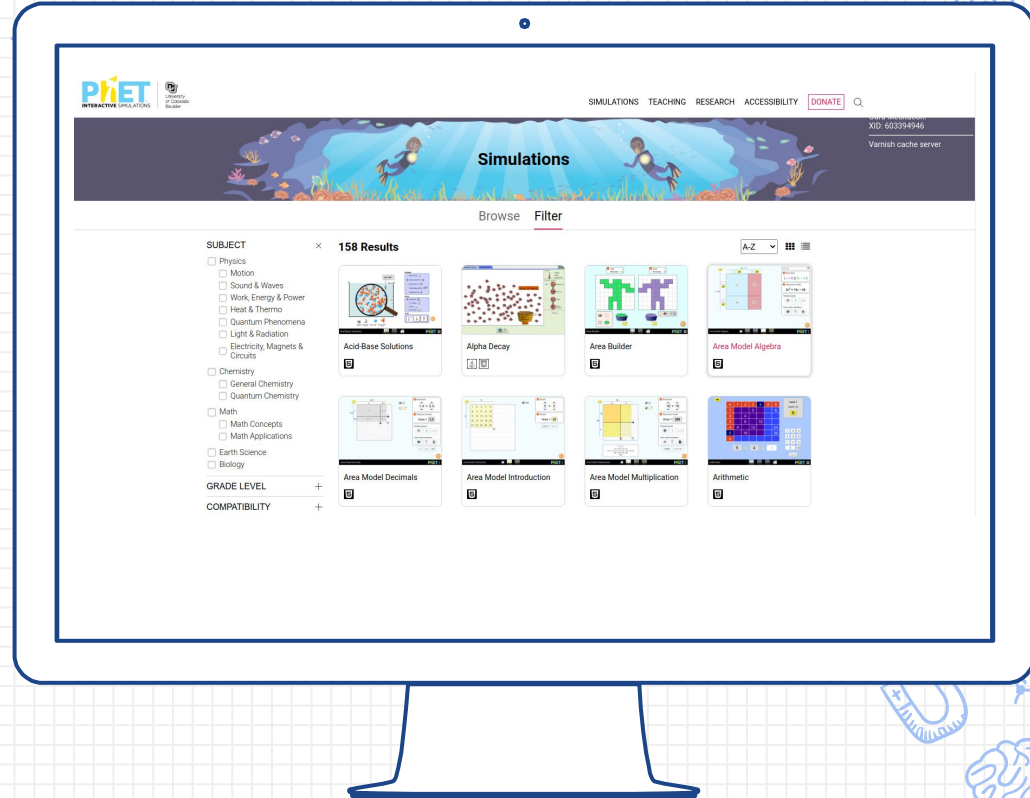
PhET INTERACTIVE SIMULATIONS University of Colorado Boulder

SIMULATIONS TEACHING RESEARCH ACCESSIBILITY DONATE

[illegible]
XID: 603394946

Varnish cache server

Simulations

Browse Filter

SUBJECT ×

Physics
Motion
Sound & Waves
Work, Energy & Power
Heat & Thermo
Quantum Phenomena
Light & Radiation
Electricity, Magnets & Circuits
Chemistry
General Chemistry
Quantum Chemistry
Math
Math Concepts
Math Applications
Earth Science
Biology

GRADE LEVEL +

COMPATIBILITY +

158 Results

A-Z

Acid-Base Solutions

Alpha Decay

Area Builder

Area Model Algebra

Area Model Decimals

Area Model Introduction

Area Model Multiplication

Arithmetic